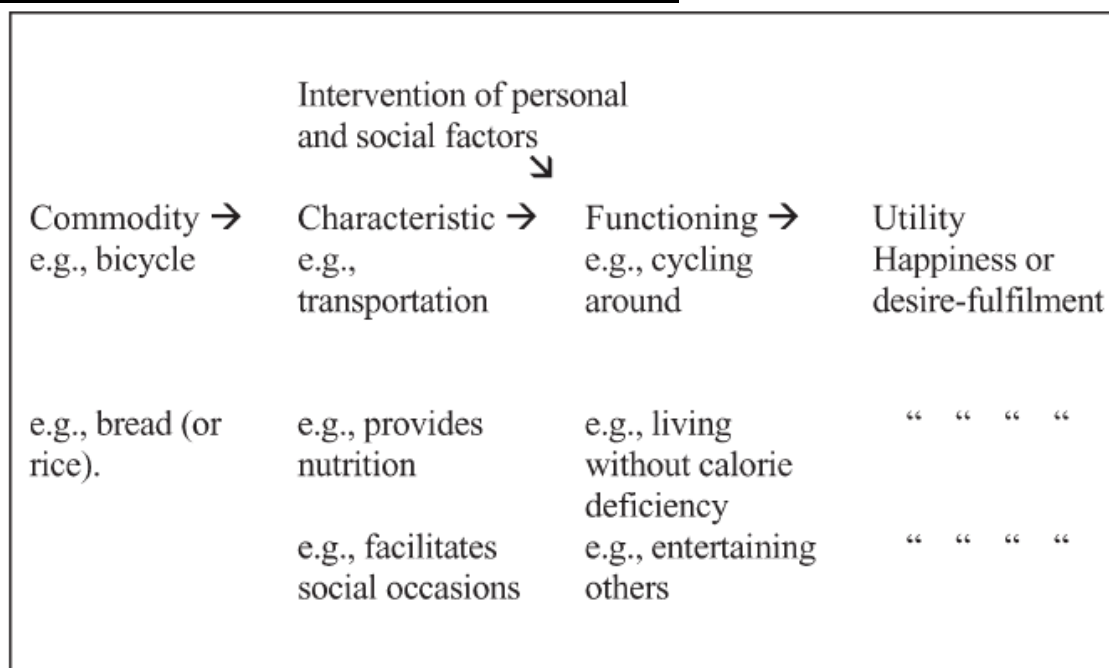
Intervention of personal and social factors ↘

| Commodity → | Characteristic → | Functioning → | Utility |
|---|---|---|---|
| e.g., bicycle | e.g., transportation | e.g., cycling around | Happiness or desire-fulfilment |
| e.g., bread (or rice). | e.g., provides nutrition | e.g., living without calorie deficiency | " " " " |
| | e.g., facilitates social occasions | e.g., entertaining others | " " " " |